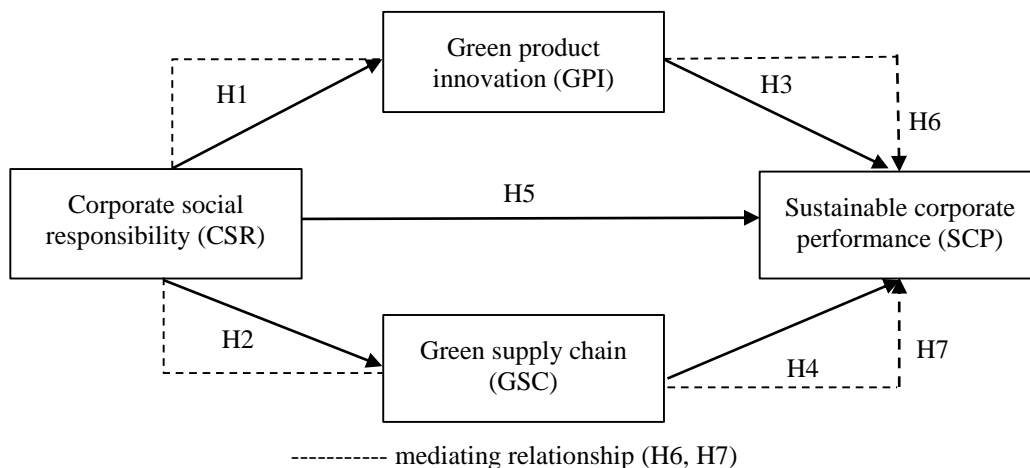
Green product innovation (GPI)

H1

H3

H6

Corporate social responsibility (CSR)

H5

Sustainable corporate performance (SCP)

H2

Green supply chain (GSC)

H7

H4

----------- mediating relationship (H6, H7)